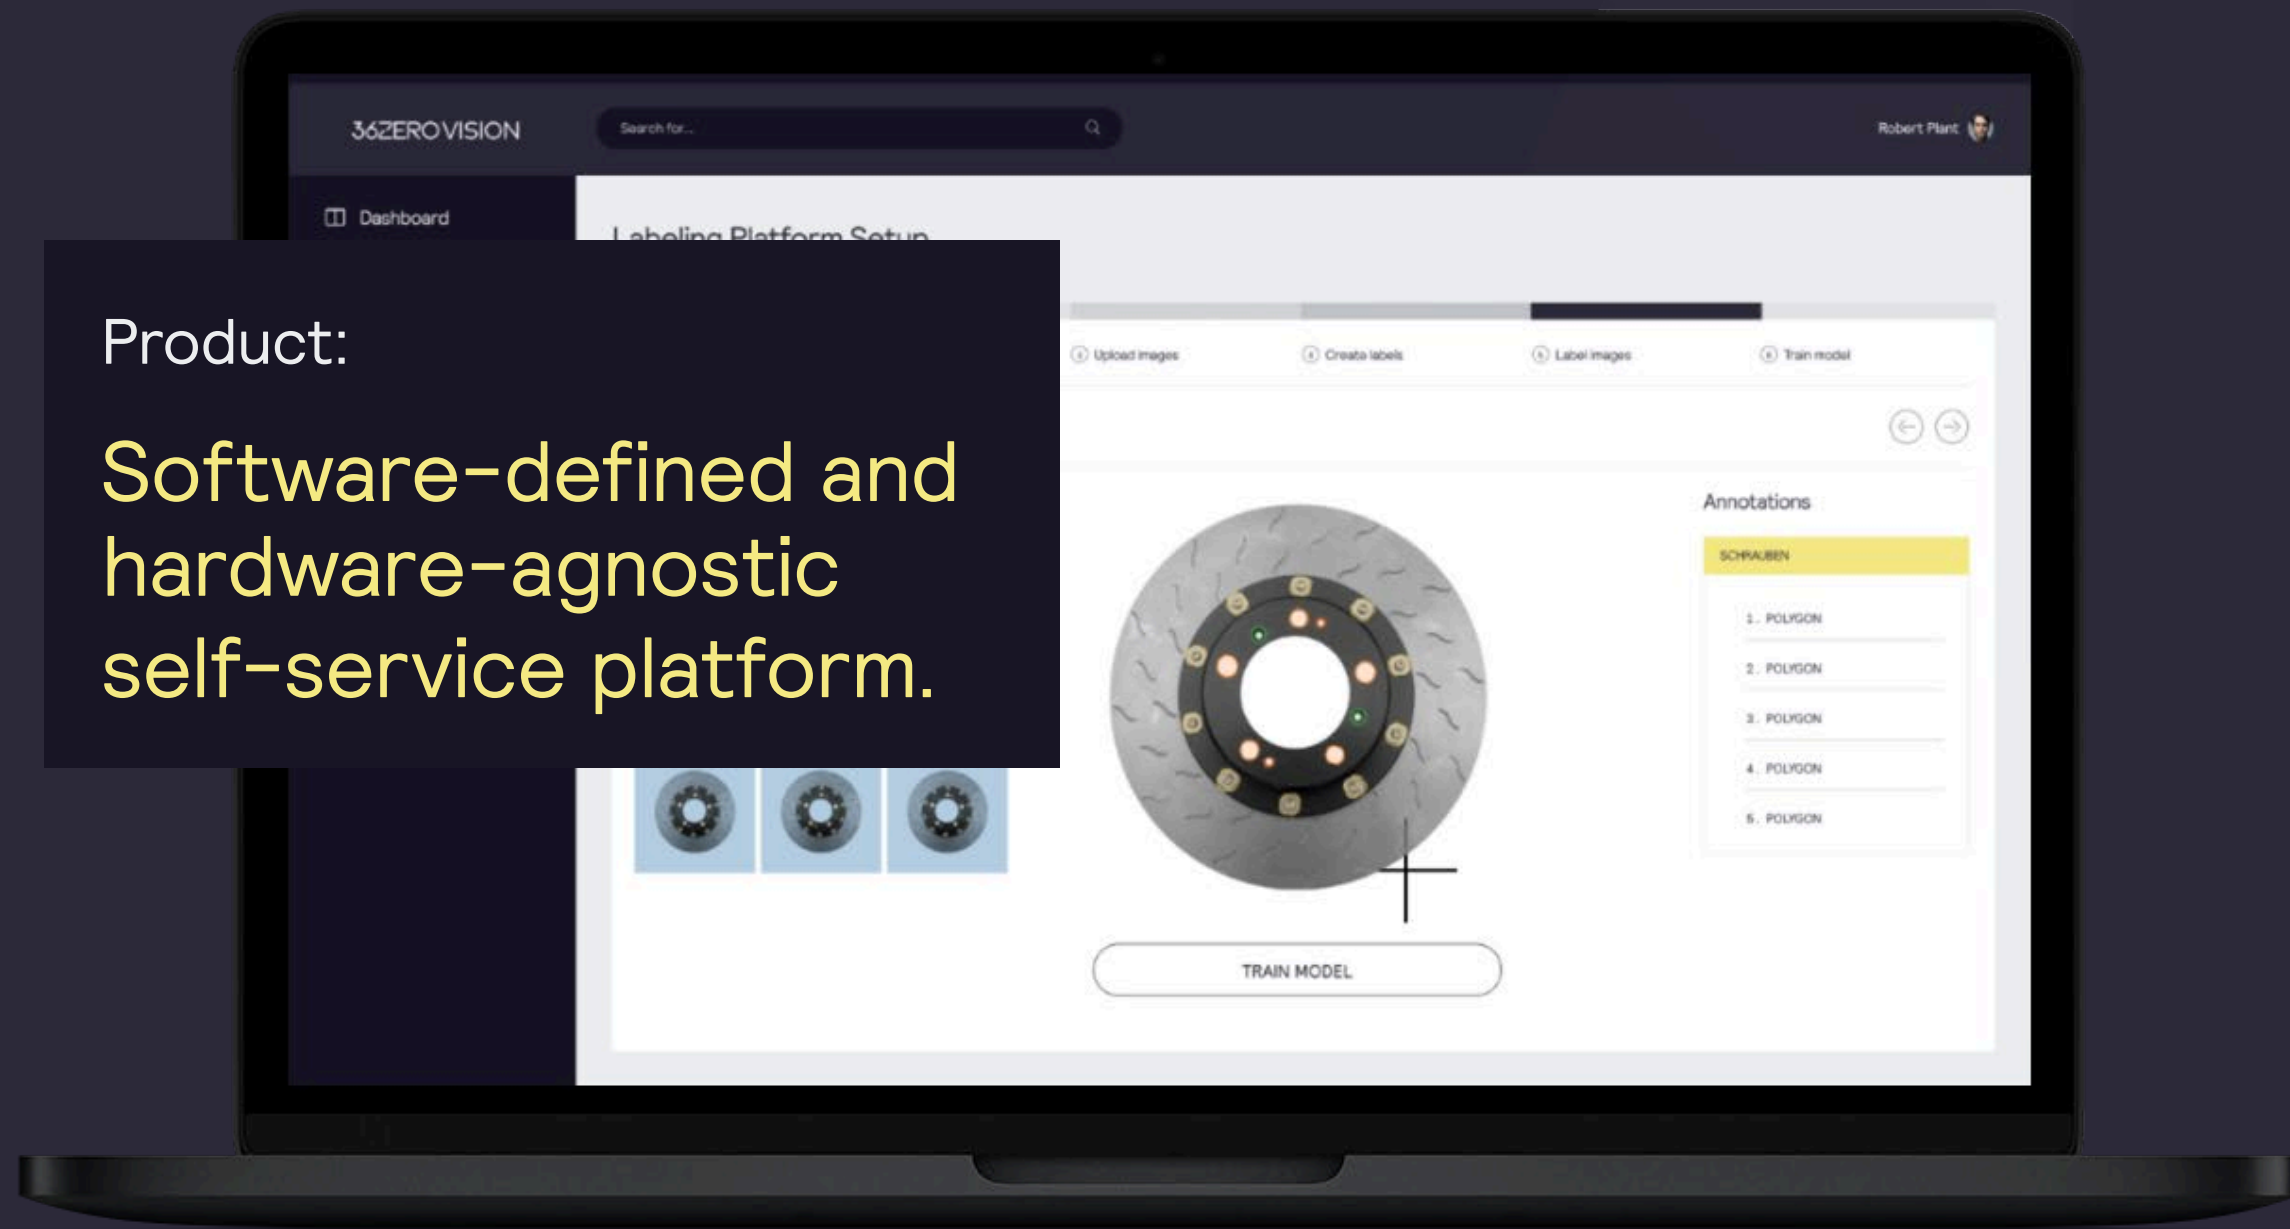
362ZEROVISION

Search for...

Robert Plant

Dashboard

Labeling Platform Setup

Product:

Software-defined and hardware-agnostic self-service platform.

① Upload images ② Create labels ③ Label images ④ Train model

Annotations

SCHRAUBEN

1. POLYGON

2. POLYGON

3. POLYGON

4. POLYGON

5. POLYGON

TRAIN MODEL